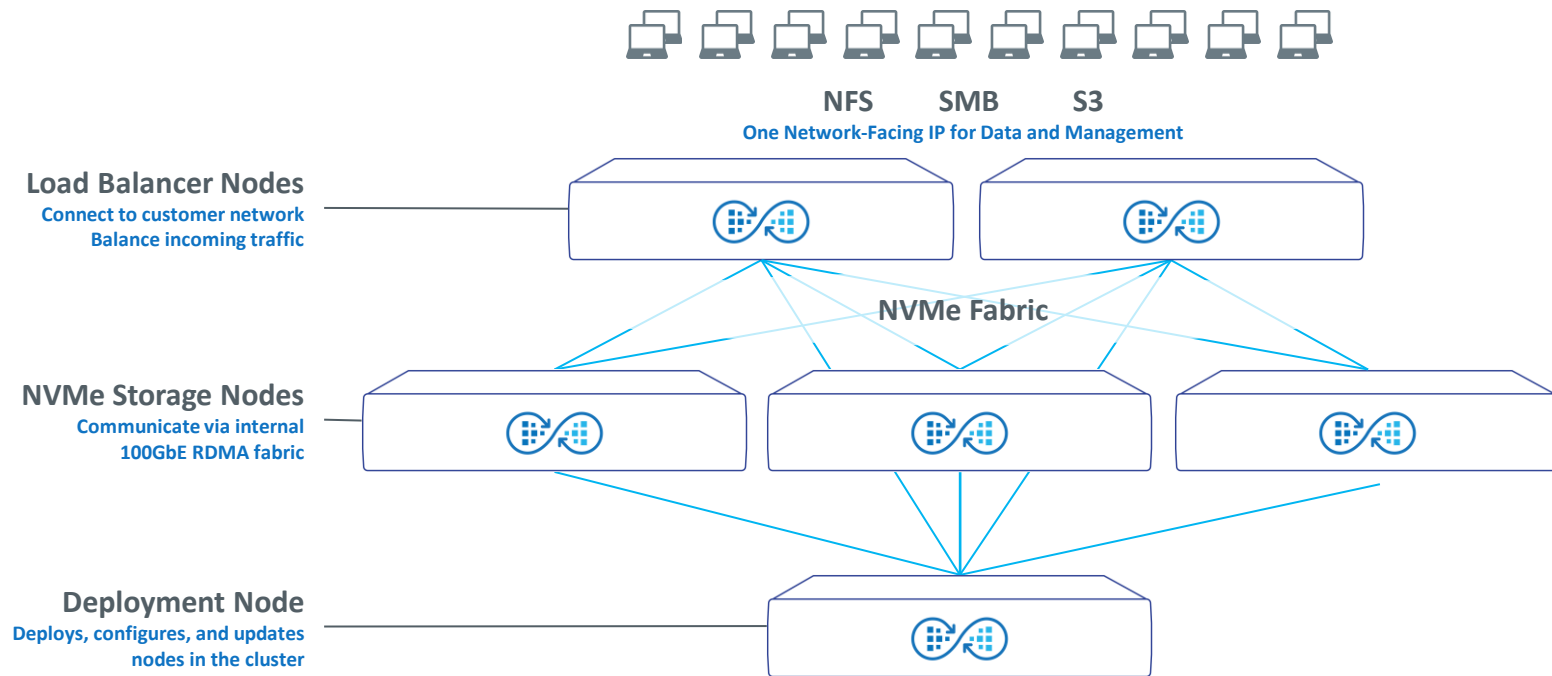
NFS SMB S3

One Network-Facing IP for Data and Management

Load Balancer Nodes

Connect to customer network
Balance incoming traffic

NVMe Fabric

NVMe Storage Nodes

Communicate via internal
100GbE RDMA fabric

Deployment Node

Deploys, configures, and updates
nodes in the cluster